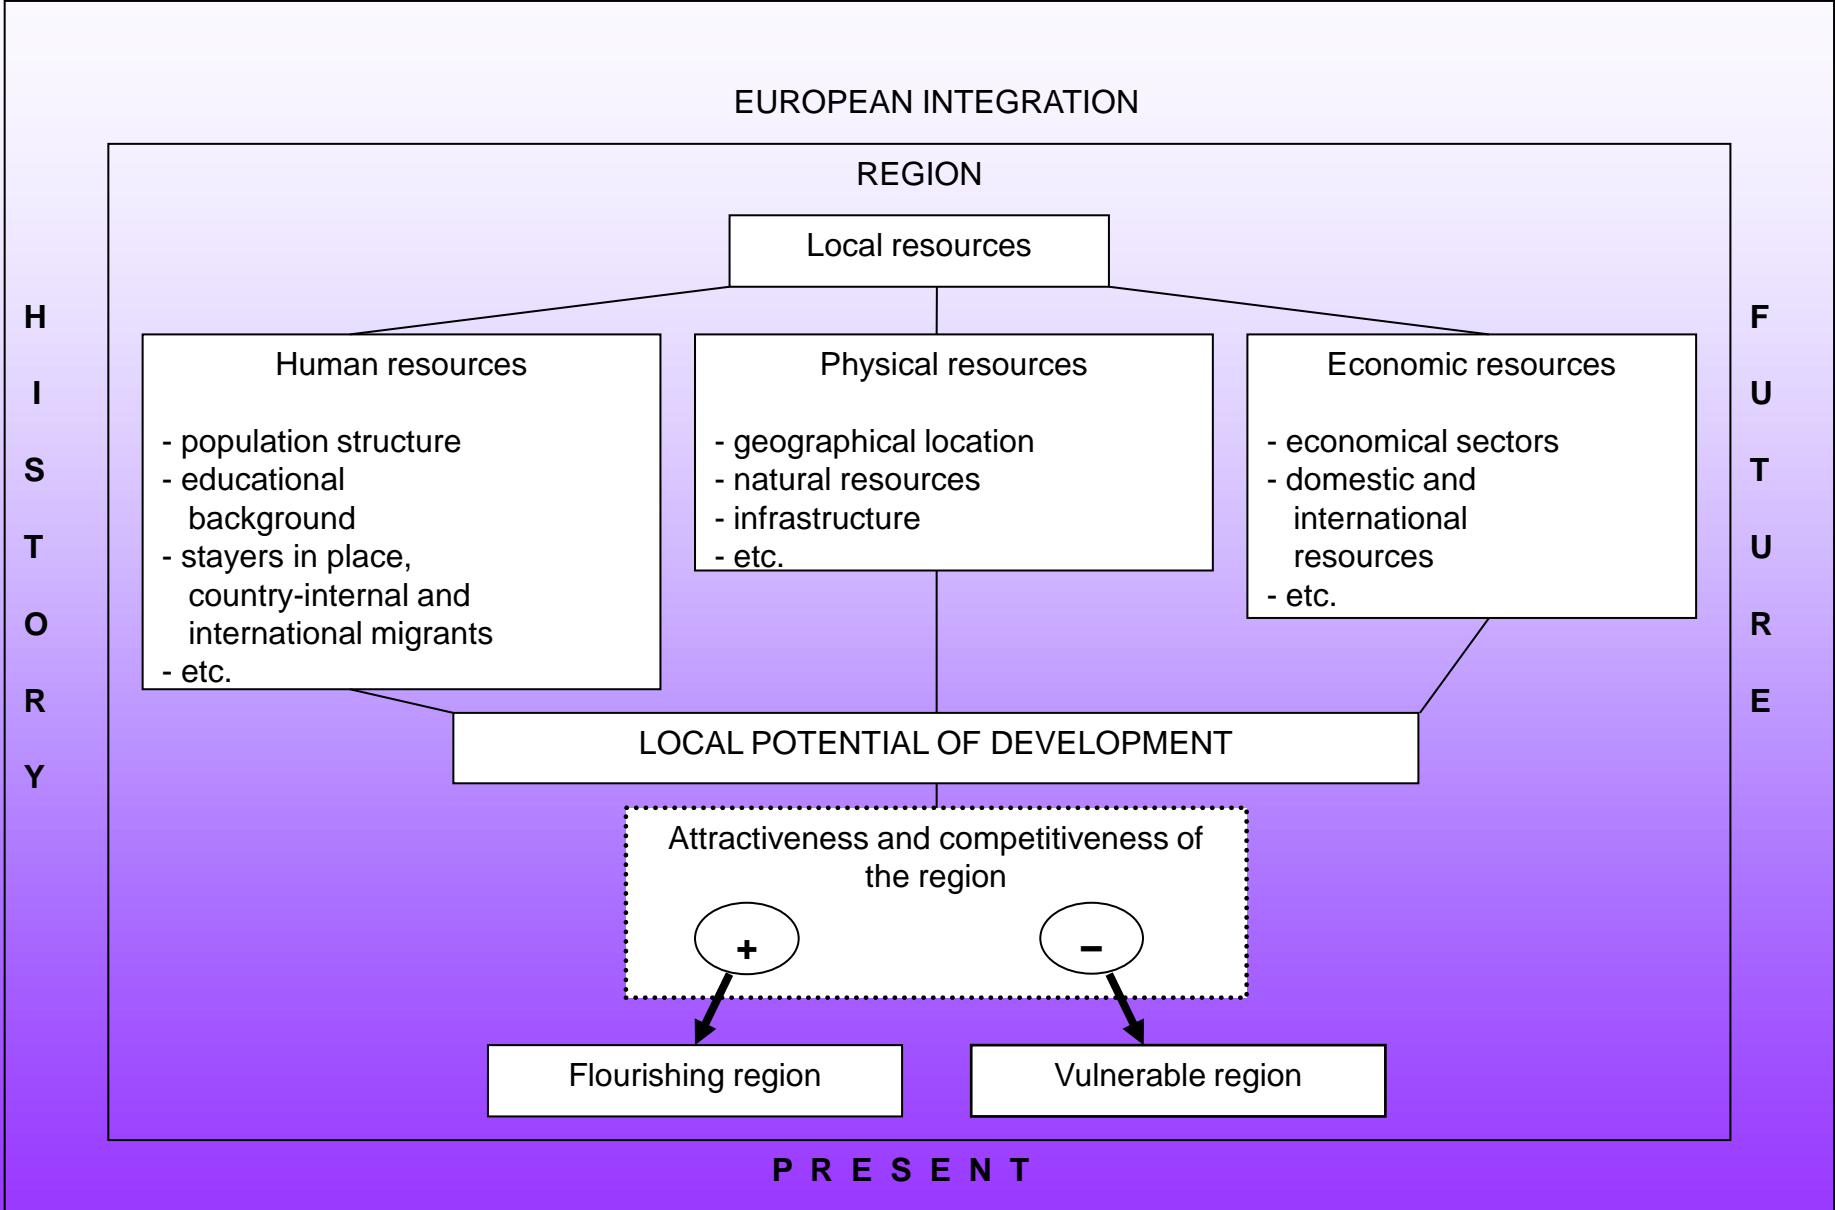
EUROPEAN INTEGRATION

REGION

Local resources

H
I
S
T
O
R
Y

Human resources

- population structure
- educational background
- stayers in place, country-internal and international migrants
- etc.

Physical resources

- geographical location
- natural resources
- infrastructure
- etc.

Economic resources

- economical sectors
- domestic and international resources
- etc.

F
U
T
U
R
E

LOCAL POTENTIAL OF DEVELOPMENT

Attractiveness and competitiveness of the region

+

−

Flourishing region

Vulnerable region

P R E S E N T